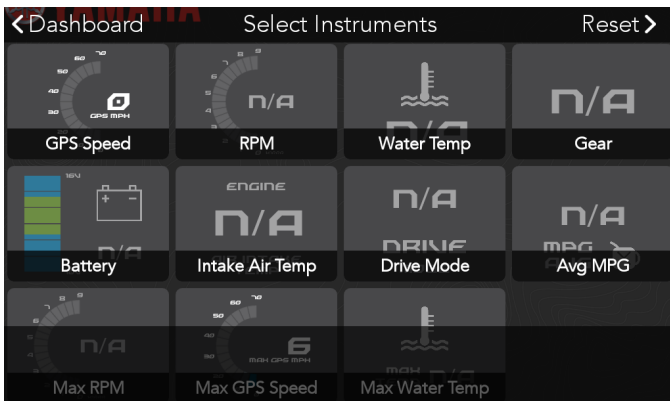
Dashboard Select Instruments Reset

70
60
50
40
30
0
GPS MPH
GPS Speed

8
7
6
5
4
3
N/A
RPM

N/A
Water Temp

N/A
Gear

16V
+ −
N/A
Battery

ENGINE
N/A
Intake Air Temp

N/A
DRIVE
Drive Mode

N/A
MPG
Avg MPG

8
7
6
N/A
Max RPM

70
60
50
40
30
6
MAX GPS MPH
Max GPS Speed

MAX
Max Water Temp